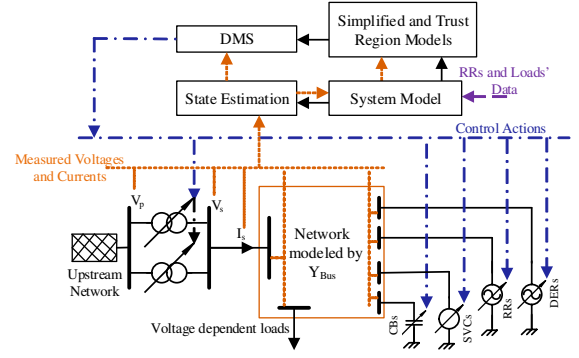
DMS

Simplified and Trust Region Models

State Estimation

System Model

RRs and Loads' Data

Control Actions

Measured Voltages and Currents

$V_p$

$V_s$

$I_s$

Network modeled by $Y_{Bus}$

Upstream Network

Voltage dependent loads

CBs

SVCs

RRs

DERs